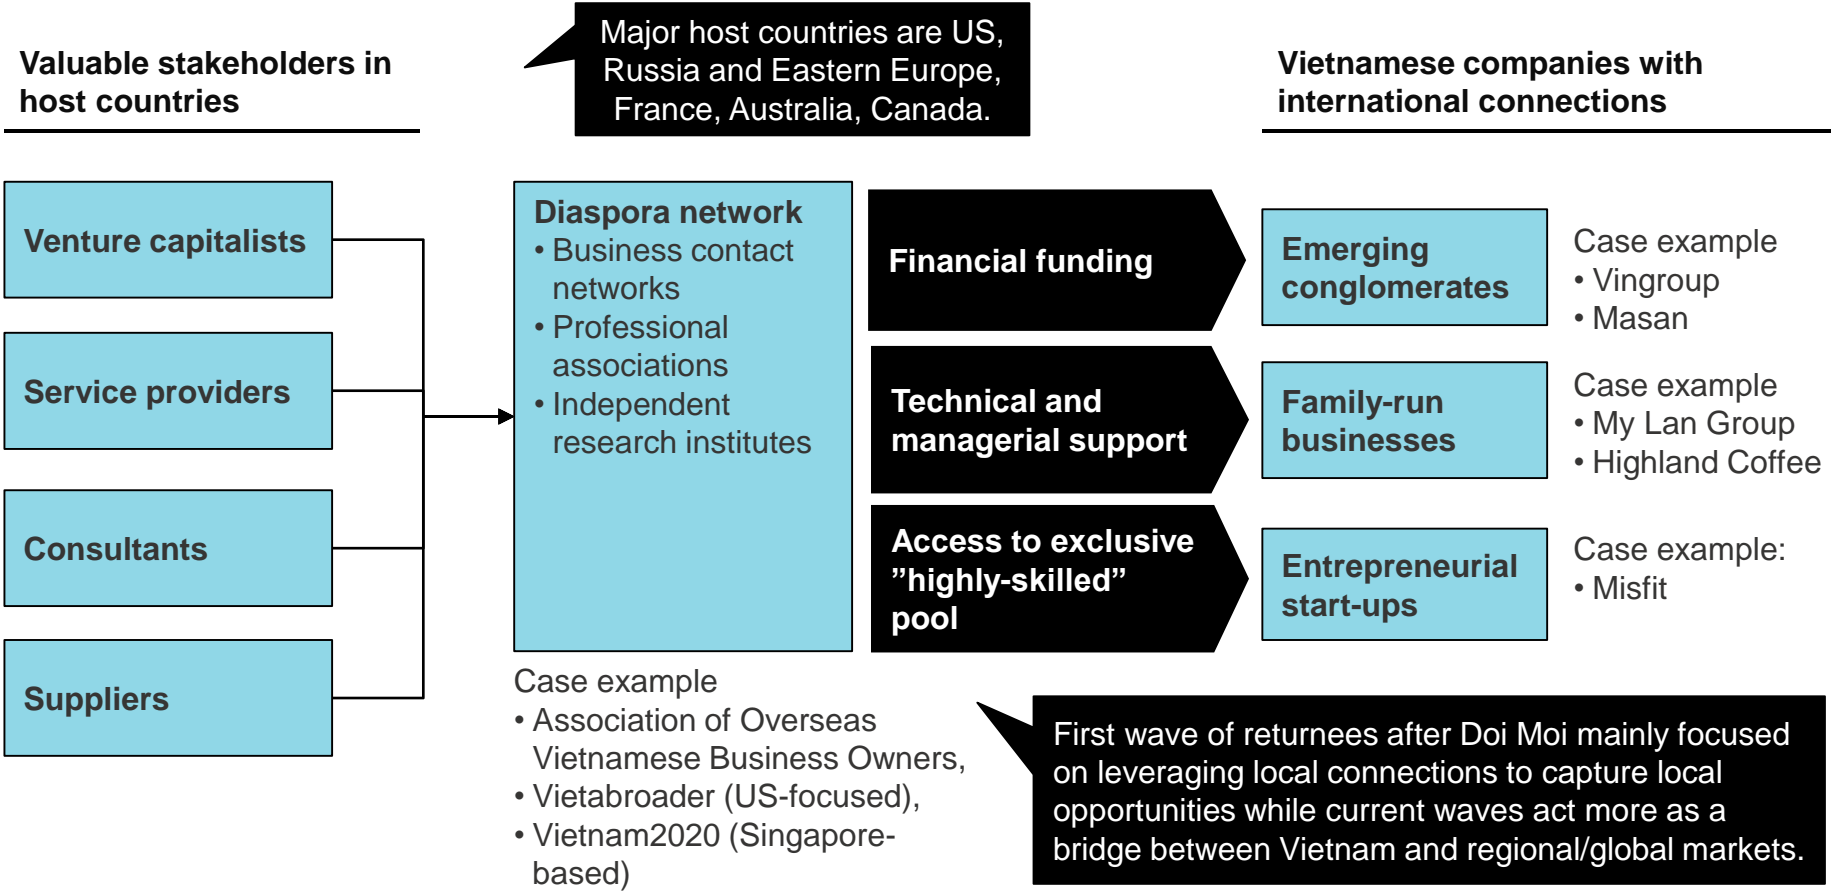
Valuable stakeholders in host countries

Major host countries are US, Russia and Eastern Europe, France, Australia, Canada.

Vietnamese companies with international connections

Venture capitalists

Service providers

Consultants

Suppliers

Diaspora network
• Business contact networks
• Professional associations
• Independent research institutes

Case example
• Association of Overseas Vietnamese Business Owners,
• Vietabroader (US-focused),
• Vietnam2020 (Singapore-based)

Financial funding

Technical and managerial support

Access to exclusive ”highly-skilled” pool

Emerging conglomerates

Case example
• Vingroup
• Masan

Family-run businesses

Case example
• My Lan Group
• Highland Coffee

Entrepreneurial start-ups

Case example:
• Misfit

First wave of returnees after Doi Moi mainly focused on leveraging local connections to capture local opportunities while current waves act more as a bridge between Vietnam and regional/global markets.